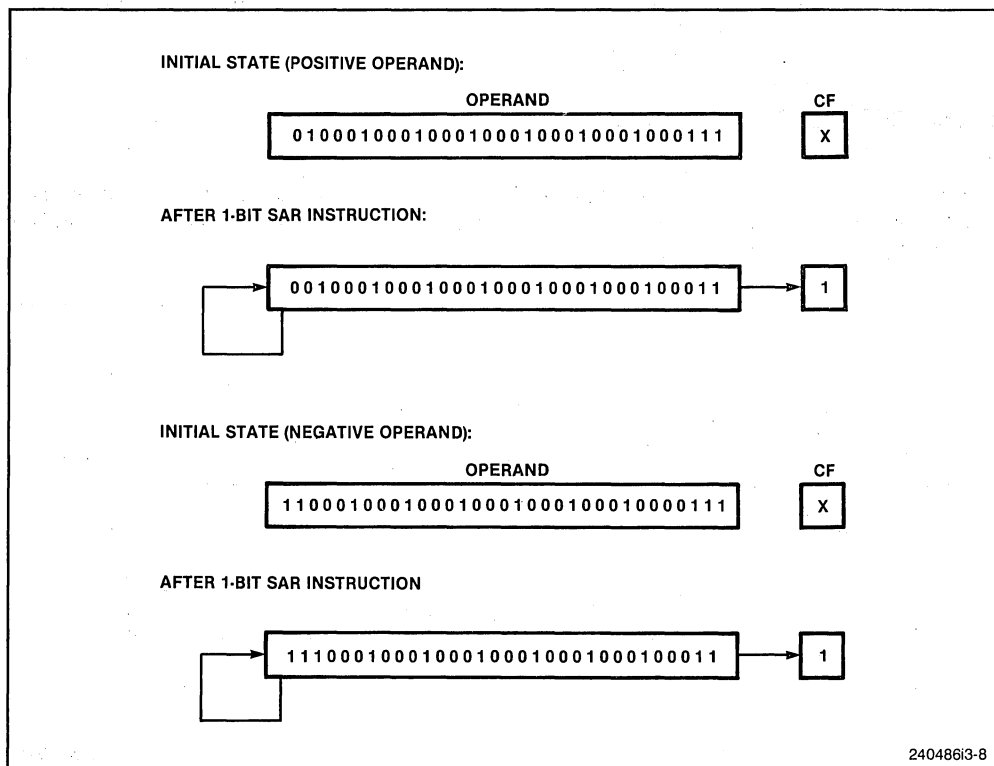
INITIAL STATE (POSITIVE OPERAND):

OPERAND

01000100010001000100010001000111

CF

X

AFTER 1-BIT SAR INSTRUCTION:

00100010001000100010001000100011

1

INITIAL STATE (NEGATIVE OPERAND):

OPERAND

11000100010001000100010001000111

CF

X

AFTER 1-BIT SAR INSTRUCTION

11100010001000100010001000100011

1

240486i3-8